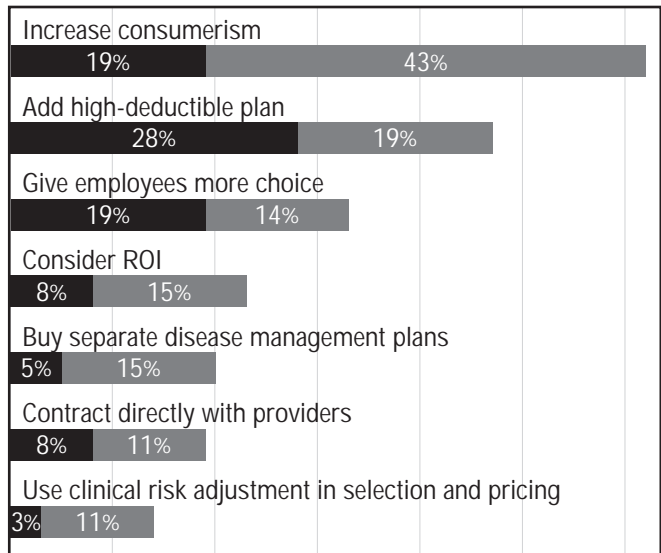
Increase consumerism
19% 43%

Add high-deductible plan
28% 19%

Give employees more choice
19% 14%

Consider ROI
8% 15%

Buy separate disease management plans
5% 15%

Contract directly with providers
8% 11%

Use clinical risk adjustment in selection and pricing
3% 11%